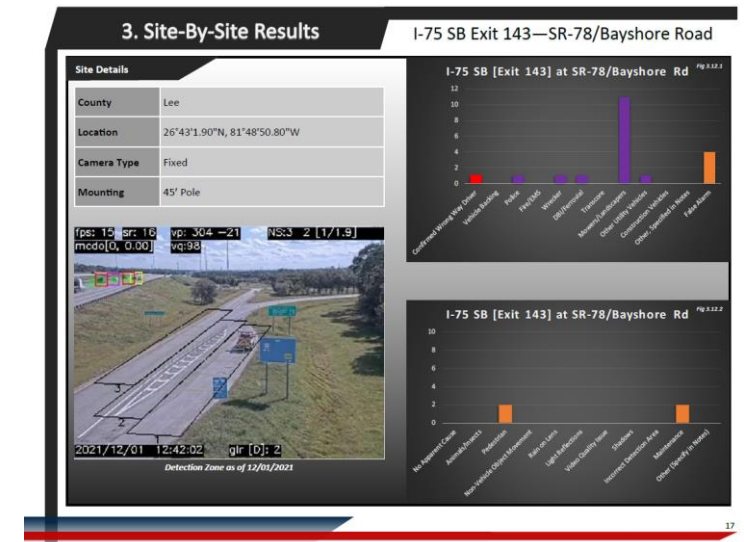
3. Site-By-Site Results

I-75 SB Exit 143—SR-78/Bayshore Road

Site Details

| County | Lee |
|---|---|
| Location | 26°43'1.90"N, 81°48'50.80"W |
| Camera Type | Fixed |
| Mounting | 45' Pole |

fps: 15 sr: 16 vp: 304 -21 NS:3 2 [1/1.9]
mcdo[0, 0.00] vq:98

2021/12/01 12:42:02 glr [D]: 2

Detection Zone as of 12/01/2021

I-75 SB [Exit 143] at SR-78/Bayshore Rd

Fig 3.12.1

12
10
8
6
4
2
0

Confirmed Wrong Way Driver
Vehicle Backing
Police
Fire/EMS
Wrecker
DBI/Removal
Transcore
Mowers/Landscapers
Other Utility Vehicles
Construction Vehicles
Other, Specified in Notes
False Alarm

I-75 SB [Exit 143] at SR-78/Bayshore Rd

Fig 3.12.2

10
8
6
4
2
0

No Apparent Cause
Animals/Insects
Pedestrian
Non-Vehicle Object Movement
Rain on Lens
Light Reflections
Video Quality Issue
Shadows
Incorrect Detection Area
Maintenance
Other (Specify in Notes)

17